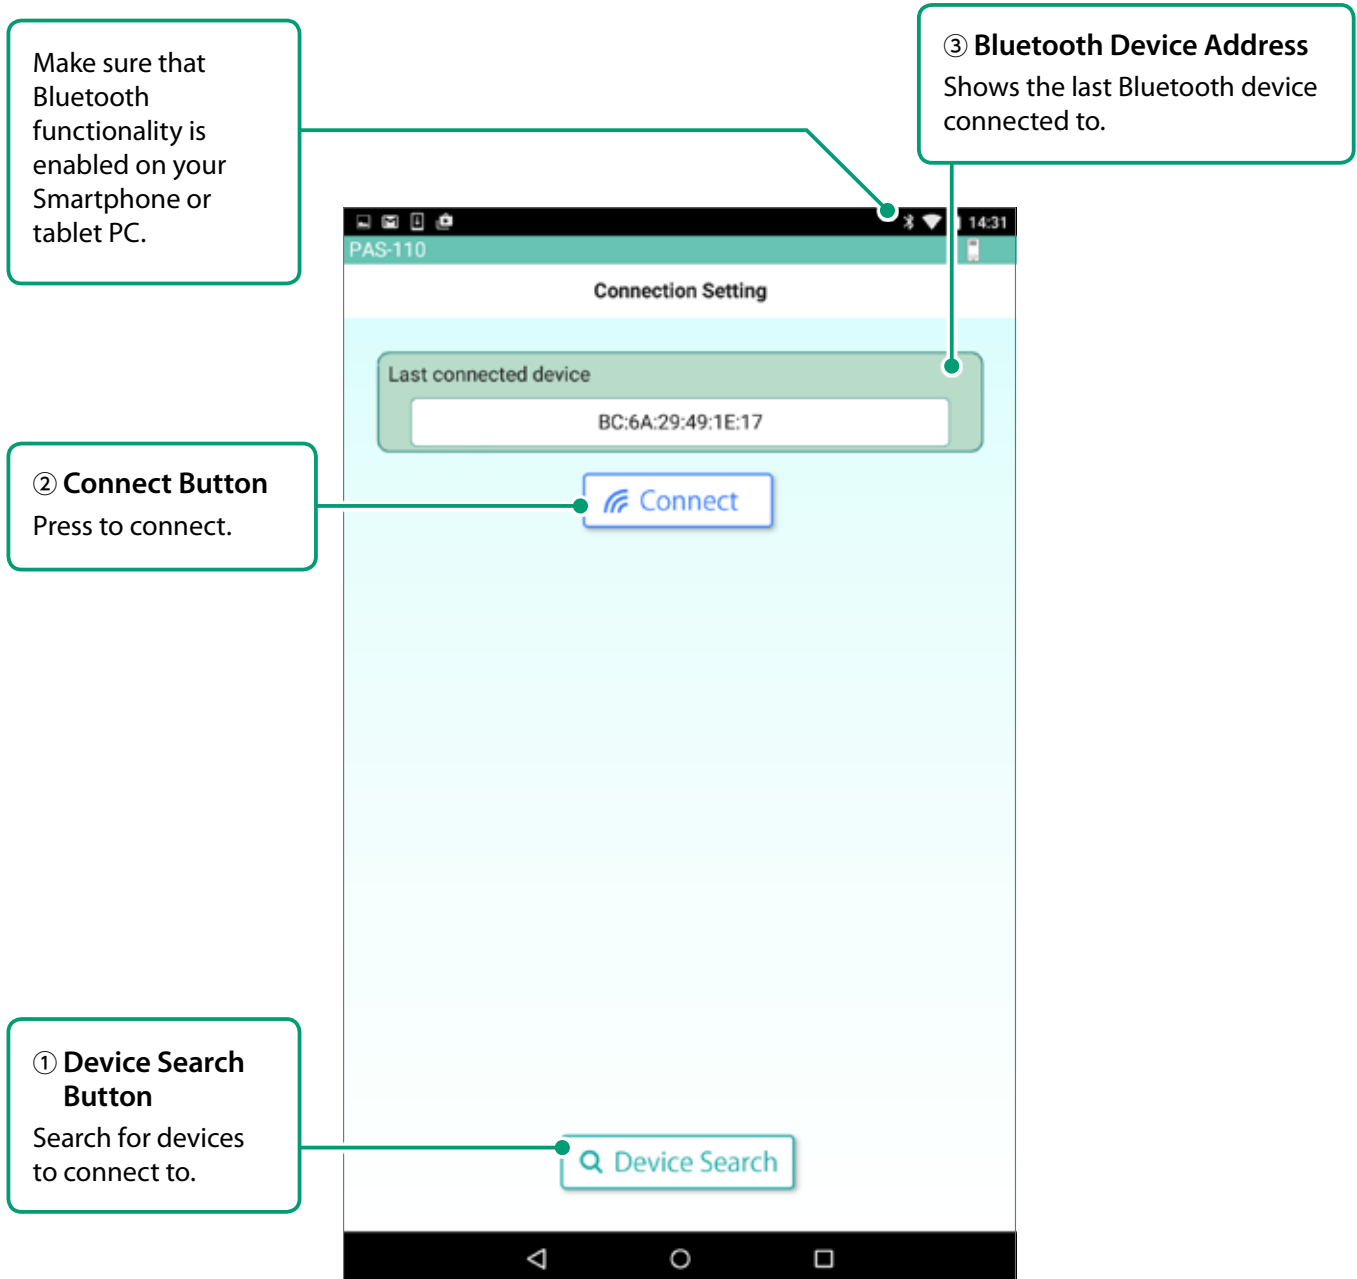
Make sure that Bluetooth functionality is enabled on your Smartphone or tablet PC.

③ Bluetooth Device Address
Shows the last Bluetooth device connected to.

14:31

PAS-110

Connection Setting

Last connected device

BC:6A:29:49:1E:17

② Connect Button
Press to connect.

Connect

① Device Search Button
Search for devices to connect to.

Device Search